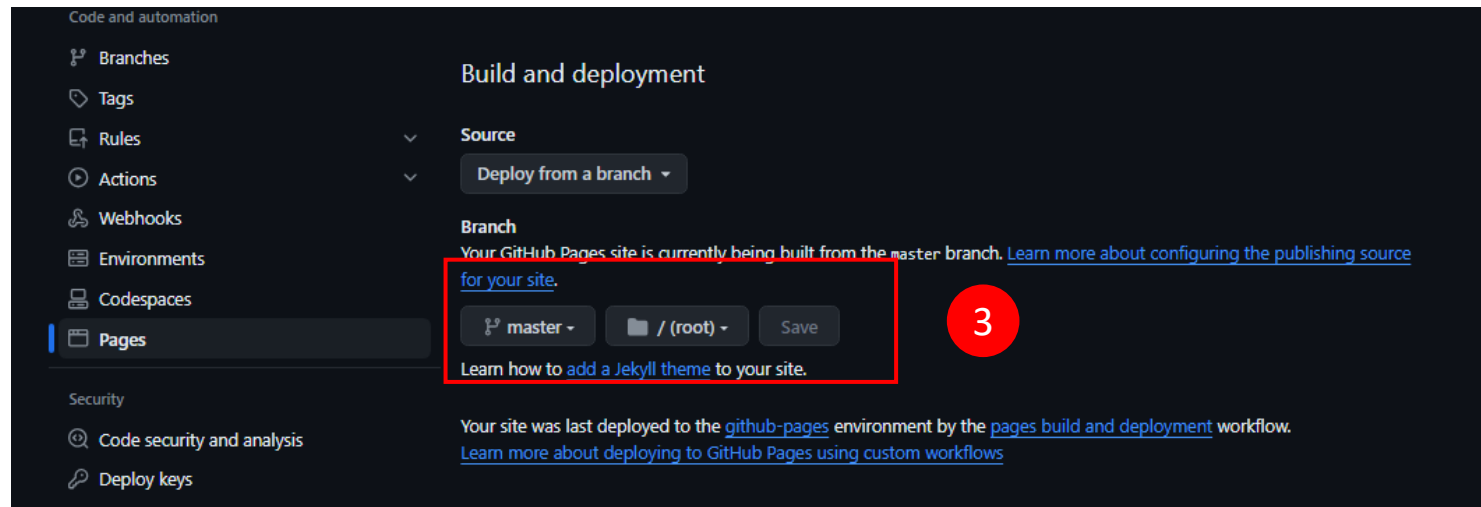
Code and automation

Branches

Tags

Rules

Actions

Webhooks

Environments

Codespaces

Pages

Security

Code security and analysis

Deploy keys

Build and deployment

Source

Deploy from a branch

Branch

Your GitHub Pages site is currently being built from the master branch. Learn more about configuring the publishing source for your site.

master

/ (root)

Save

3

Learn how to add a Jekyll theme to your site.

Your site was last deployed to the github-pages environment by the pages build and deployment workflow.
Learn more about deploying to GitHub Pages using custom workflows